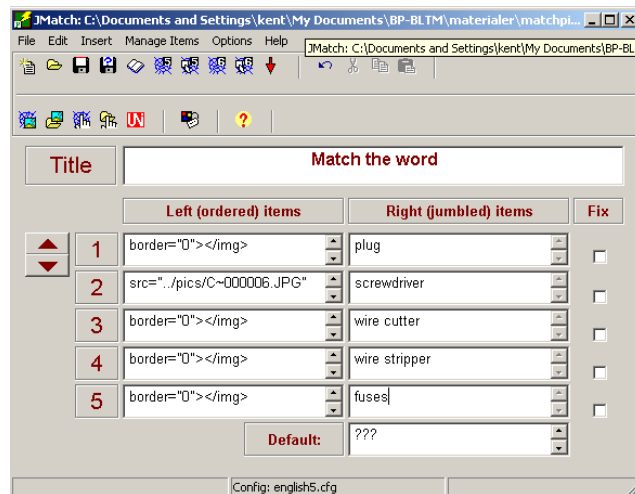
JMatch: C:\Documents and Settings\kent\My Documents\BP-BLTM\materialer\matchpi...

File Edit Insert Manage Items Options Help

JMatch: C:\Documents and Settings\kent\My Documents\BP-BL

UN

Title

Match the word

Left (ordered) items

Right (jumbled) items

Fix

| | Left (ordered) items | Right (jumbled) items |
|---|---|---|
| 1 | border="0"></img> | plug |
| 2 | src="../pics/C~000006.JPG" | screwdriver |
| 3 | border="0"></img> | wire cutter |
| 4 | border="0"></img> | wire stripper |
| 5 | border="0"></img> | fuses |

Default:

???

Config: english5.cfg